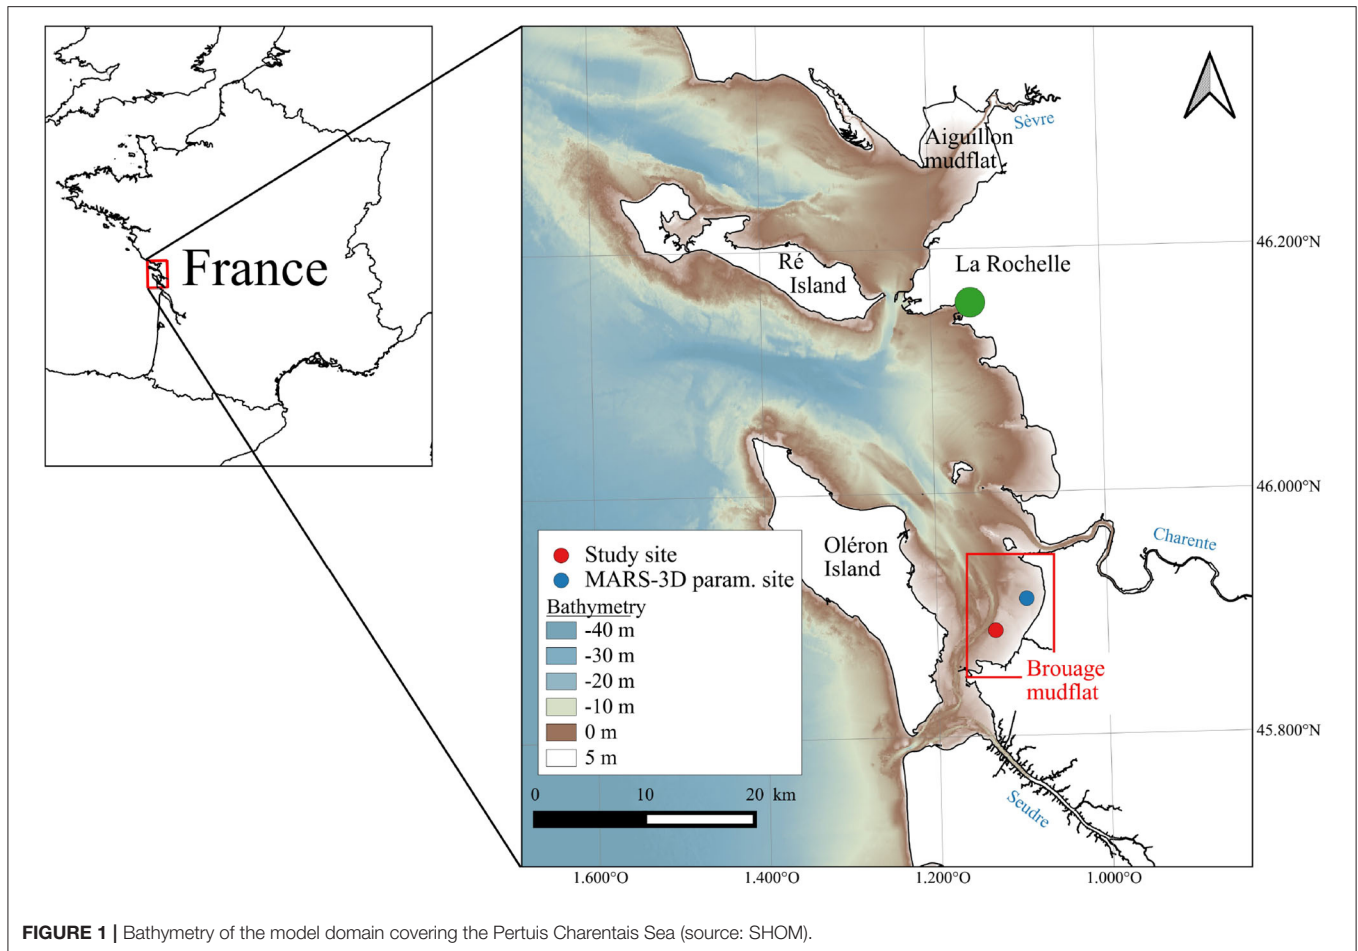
France

Sèvre

Aiguillon mudflat

46.200°N

Ré Island

La Rochelle

46.000°N

Charente

Oléron Island

Study site
MARS-3D param. site

Bathymetry
-40 m
-30 m
-20 m
-10 m
0 m
5 m

Brouage mudflat

45.800°N

0 10 20 km

Seudre

1.600°O 1.400°O 1.200°O 1.000°O

**FIGURE 1 |** Bathymetry of the model domain covering the Pertuis Charentais Sea (source: SHOM).